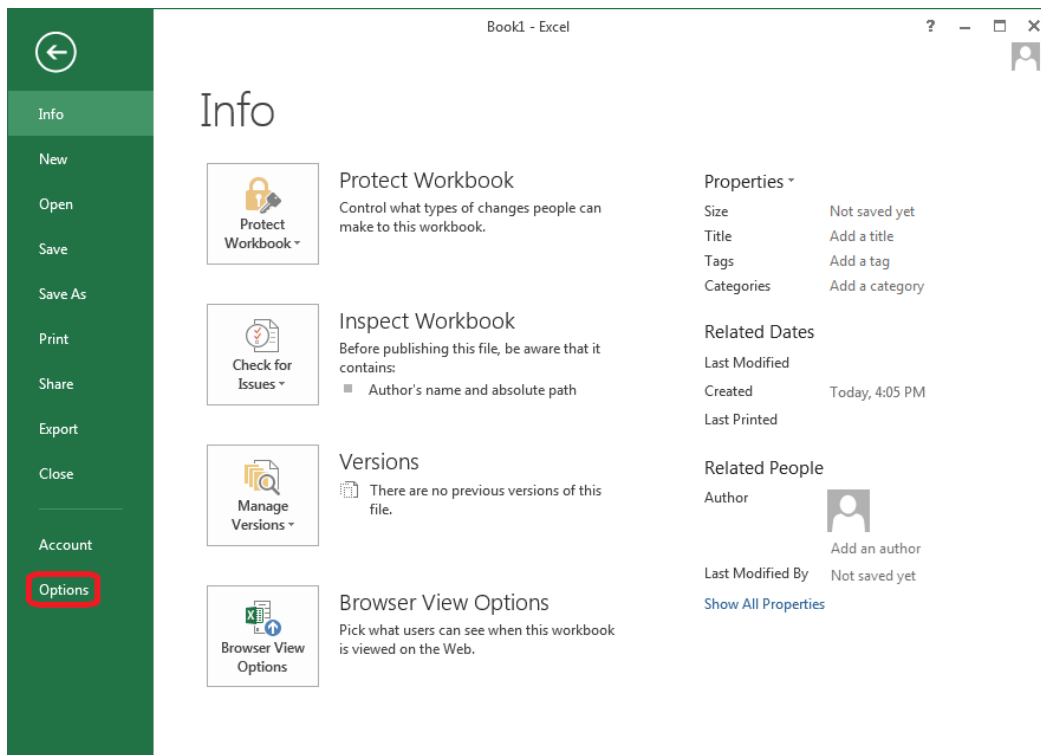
Book1 - Excel

?

Info
New
Open
Save
Save As
Print
Share
Export
Close
Account
Options

Info

Protect Workbook
Protect Workbook
Control what types of changes people can make to this workbook.

Check for Issues
Inspect Workbook
Before publishing this file, be aware that it contains:
Author's name and absolute path

Manage Versions
Versions
There are no previous versions of this file.

Browser View Options
Browser View Options
Pick what users can see when this workbook is viewed on the Web.

Properties

| | |
|---|---|
| Size | Not saved yet |
| Title | Add a title |
| Tags | Add a tag |
| Categories | Add a category |

Related Dates

| | |
|---|---|
| Last Modified | |
| Created | Today, 4:05 PM |
| Last Printed | |

Related People

Author
Add an author
Last Modified By Not saved yet

Show All Properties